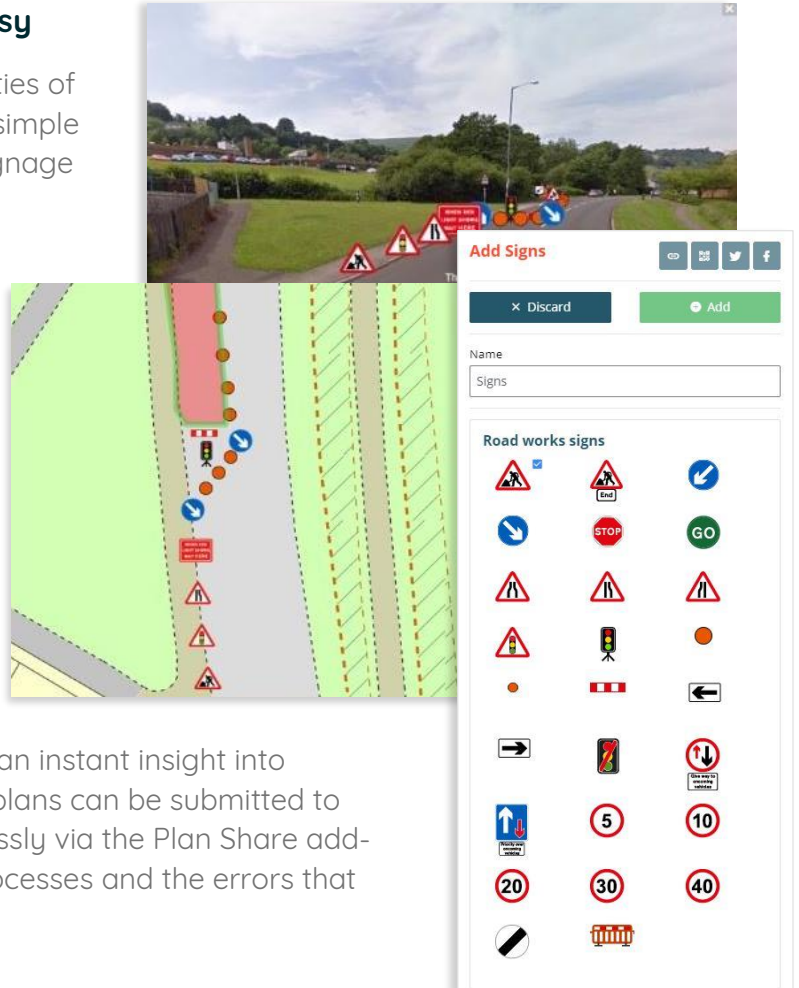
sy

ties of
simple
gnage

Add Signs

× Discard

Add

Name

Signs

Road works signs

STOP

GO

5

10

20

30

40

an instant insight into
plans can be submitted to
ssly via the Plan Share add-
ocesses and the errors that